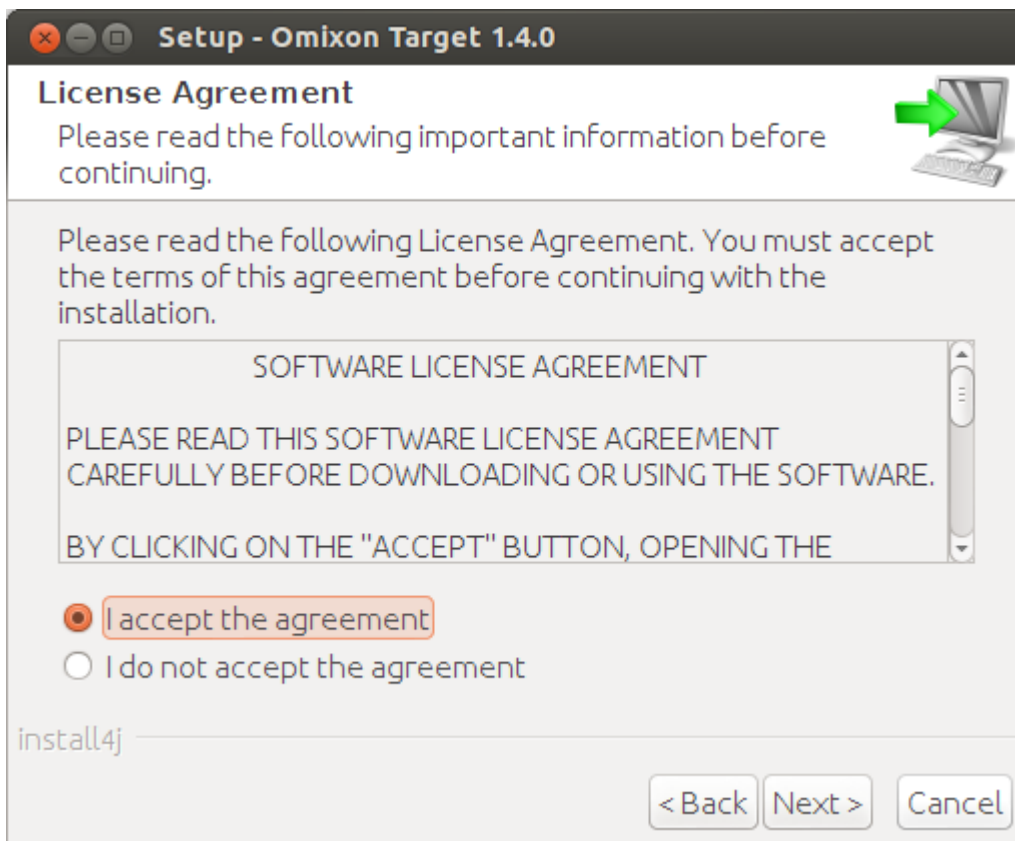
Setup - Omixon Target 1.4.0

License Agreement

Please read the following important information before continuing.

Please read the following License Agreement. You must accept the terms of this agreement before continuing with the installation.

SOFTWARE LICENSE AGREEMENT

PLEASE READ THIS SOFTWARE LICENSE AGREEMENT CAREFULLY BEFORE DOWNLOADING OR USING THE SOFTWARE.

BY CLICKING ON THE "ACCEPT" BUTTON, OPENING THE

I accept the agreement

I do not accept the agreement

install4j

< Back

Next >

Cancel